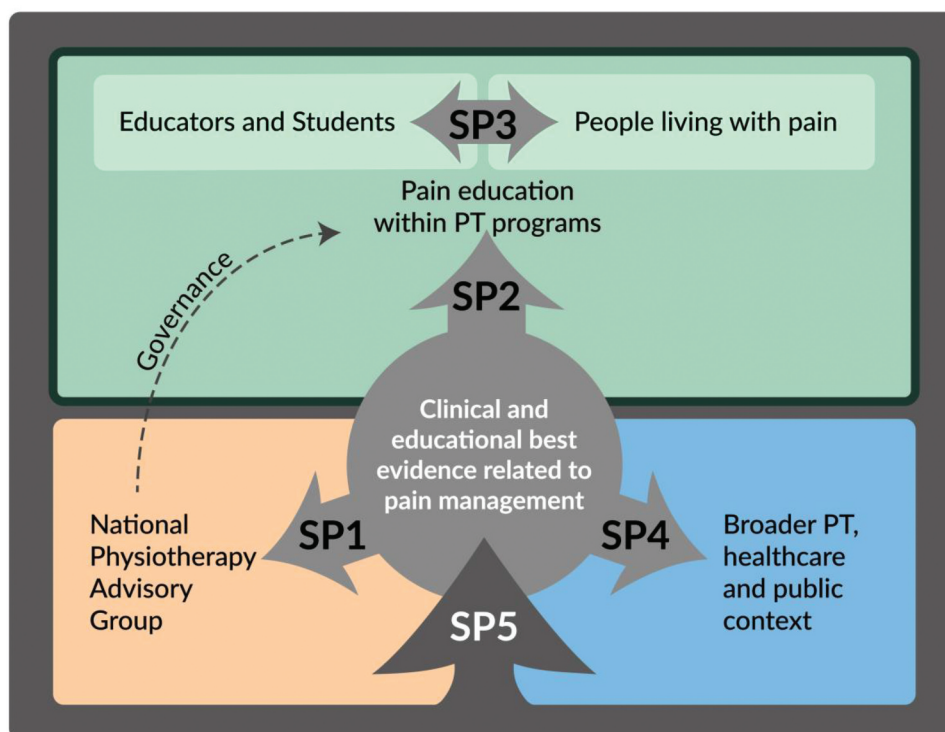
Educators and Students

SP3

People living with pain

Pain education within PT programs

Governance

SP2

Clinical and educational best evidence related to pain management

National Physiotherapy Advisory Group

SP1

SP4

Broader PT, healthcare and public context

SP5